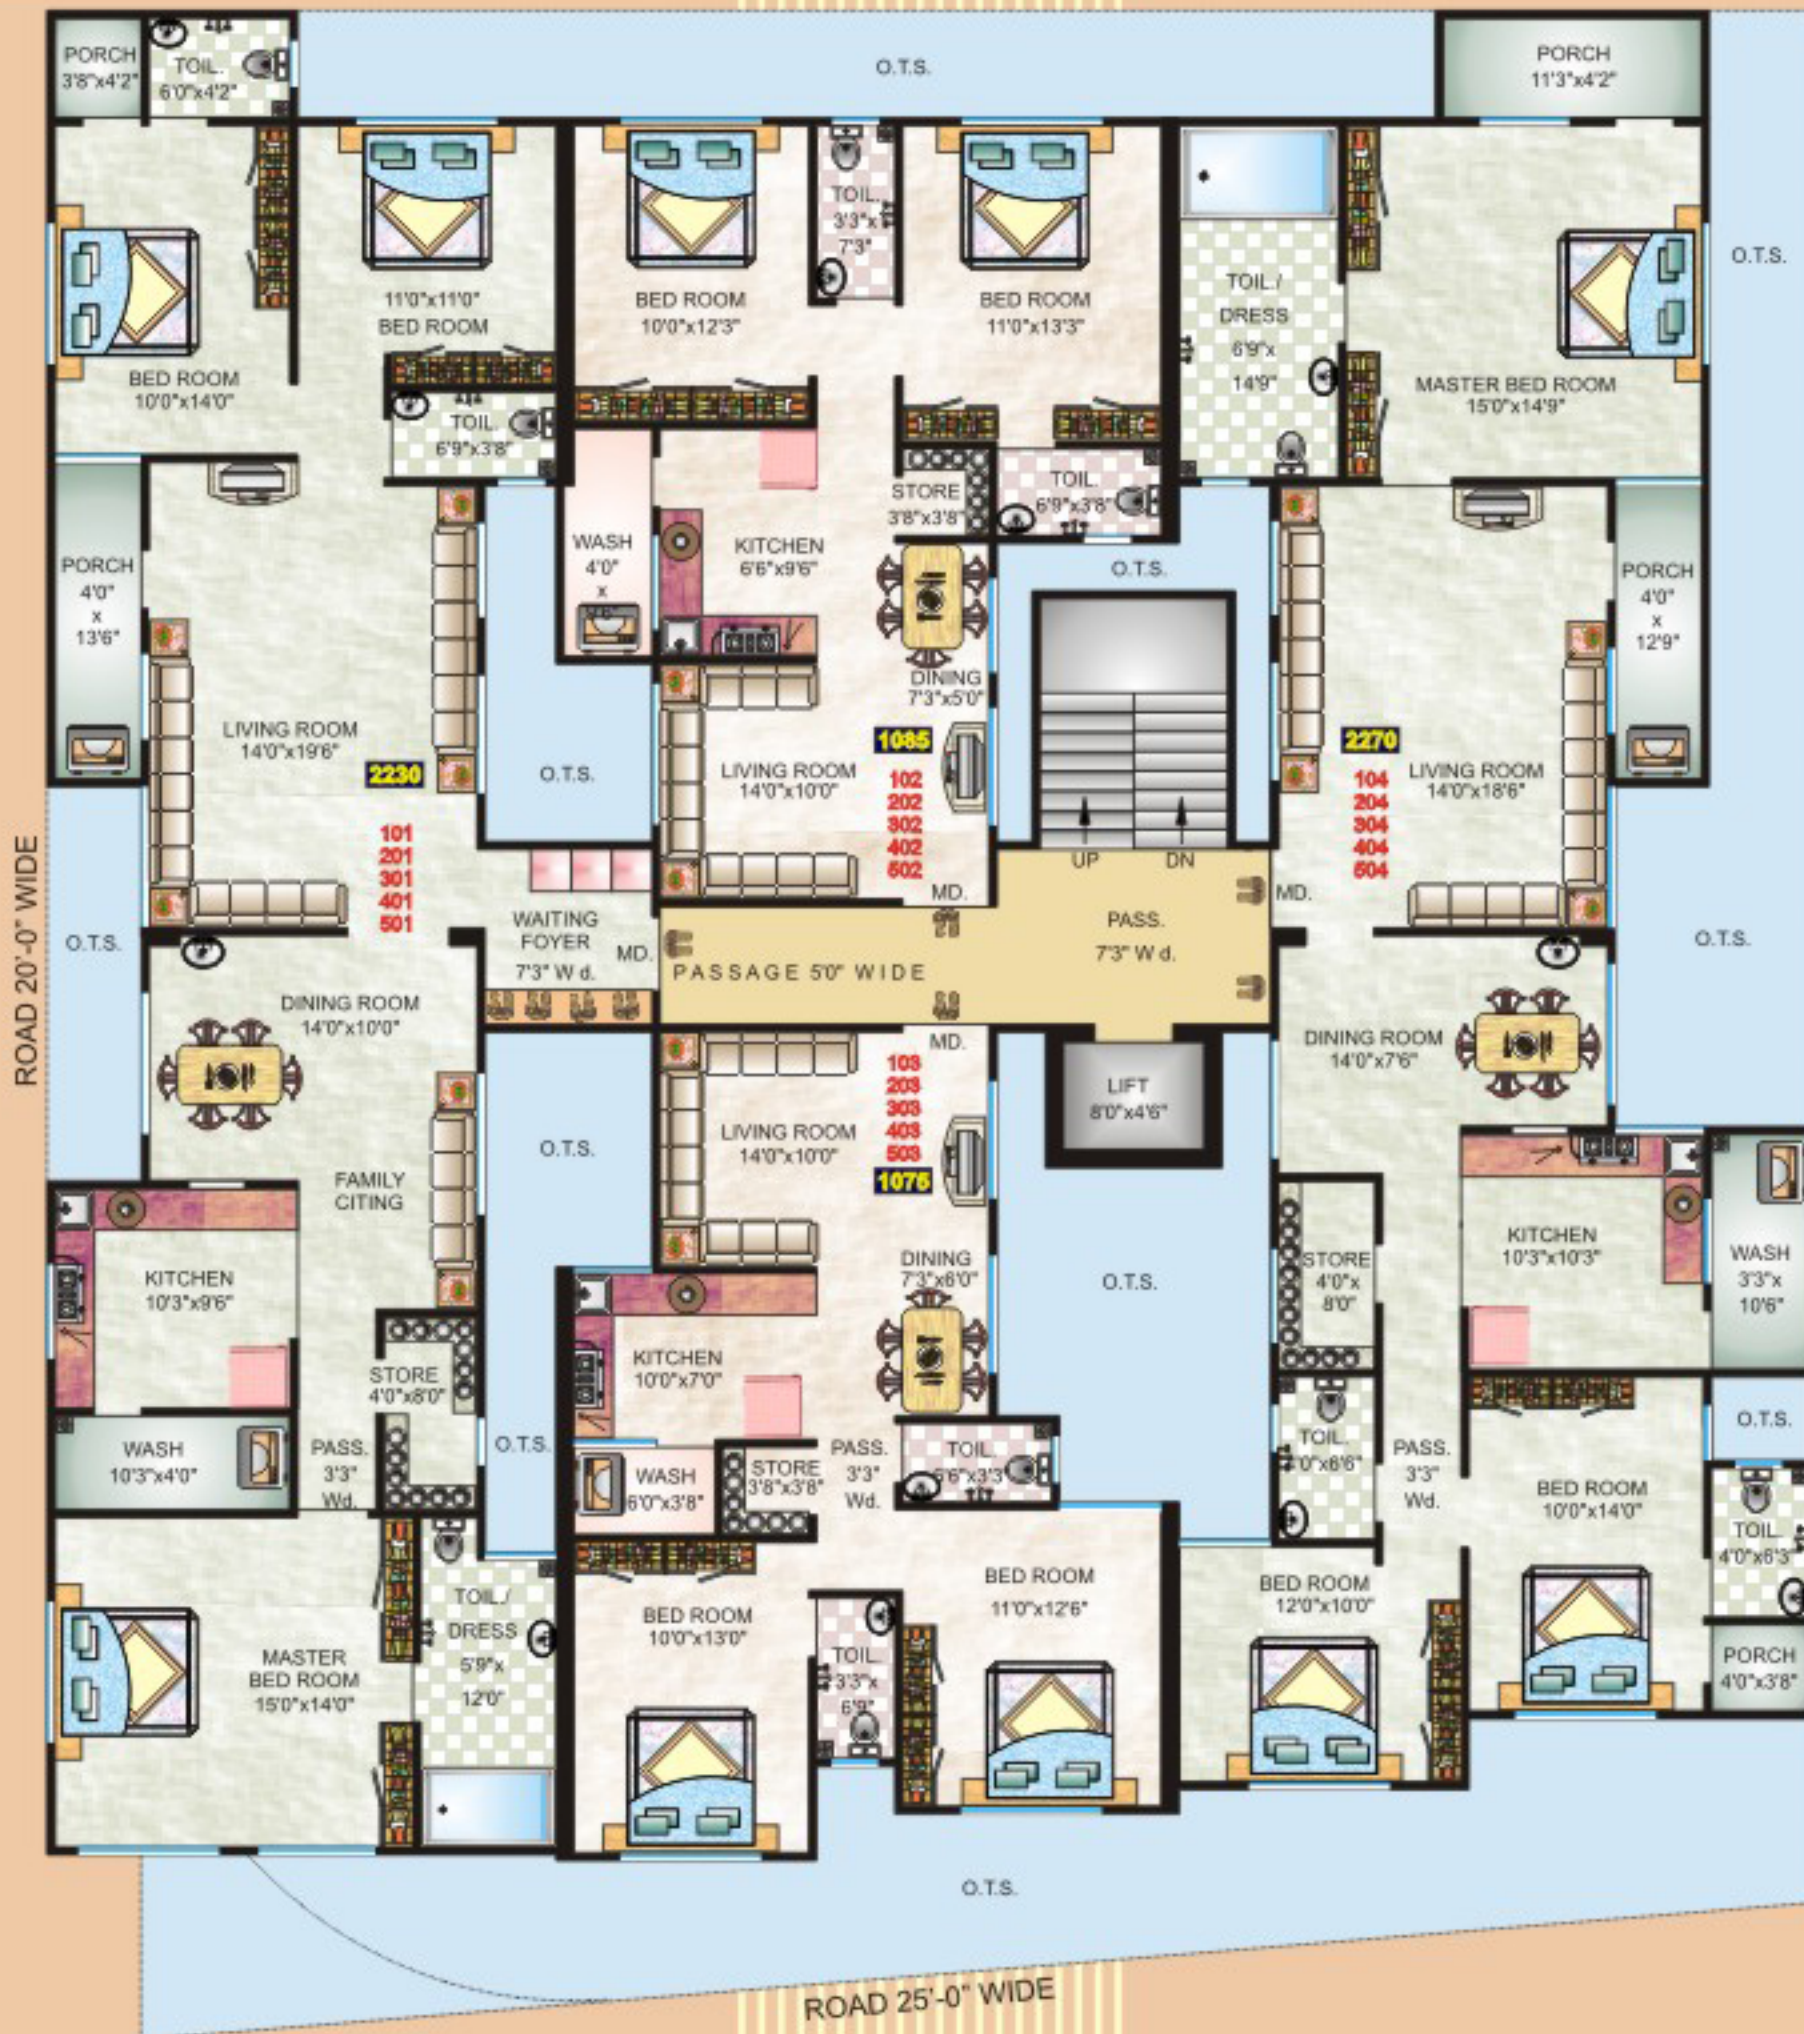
PORCH 3'8"x4'2"
TOIL. 6'0"x4'2"
O.T.S.
PORCH 11'3"x4'2"
TOIL. 3'3"x 7'3"
11'0"x11'0" BED ROOM
BED ROOM 10'0"x12'3"
BED ROOM 11'0"x13'3"
TOIL./ DRESS 6'9"x 14'9"
O.T.S.
BED ROOM 10'0"x14'0"
TOIL. 6'9"x3'8"
MASTER BED ROOM 15'0"x14'9"
STORE 3'8"x3'8"
TOIL. 6'9"x3'8"
WASH 4'0" x
KITCHEN 6'6"x9'6"
O.T.S.
PORCH 4'0" x 13'6"
PORCH 4'0" x 12'9"
DINING 7'3"x5'0"
LIVING ROOM 14'0"x19'6"
1085
2270
2230
O.T.S.
LIVING ROOM 14'0"x10'0"
102 202 302 402 502
104 204 304 404 504
LIVING ROOM 14'0"x18'6"
101 201 301 401 501
UP
DN
MD.
MD.
O.T.S.
WAITING FOYER 7'3" W d.
MD.
PASSAGE 5'0" WIDE
PASS. 7'3" W d.
O.T.S.
DINING ROOM 14'0"x10'0"
MD.
DINING ROOM 14'0"x7'6"
ROAD 20'-0" WIDE
LIFT 8'0"x4'6"
103 203 303 403 503
LIVING ROOM 14'0"x10'0"
O.T.S.
1075
FAMILY CITING
KITCHEN 10'3"x10'3"
WASH 3'3"x 10'6"
KITCHEN 10'3"x9'6"
DINING 7'3"x6'0"
O.T.S.
STORE 4'0"x 8'0"
KITCHEN 10'0"x7'0"
STORE 4'0"x8'0"
O.T.S.
WASH 10'3"x4'0"
PASS. 3'3" Wd.
O.T.S.
WASH 6'0"x3'8"
STORE 3'8"x3'8"
PASS. 3'3" Wd.
TOIL. 6'6"x3'3"
TOIL. 4'0"x6'6"
PASS. 3'3" Wd.
BED ROOM 10'0"x14'0"
TOIL. 4'0"x6'3"
TOIL./ DRESS 5'9"x 12'0"
BED ROOM 11'0"x12'6"
BED ROOM 12'0"x10'0"
BED ROOM 10'0"x13'0"
MASTER BED ROOM 15'0"x14'0"
TOIL. 3'3"x 6'9"
PORCH 4'0"x3'8"
O.T.S.
ROAD 25'-0" WIDE